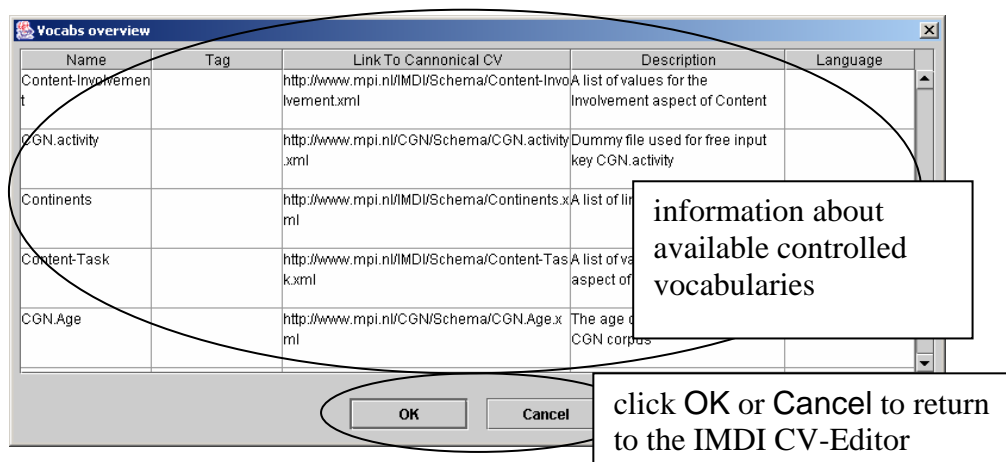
Vocabs overview

| Name | Tag | Link To Cannonical CV | Description | Language |
|---|---|---|---|---|
| Content-Involvement | | http://www.mpi.nl/IMDI/Schema/Content-Involvement.xml | A list of values for the Involvement aspect of Content | |
| CGN.activity | | http://www.mpi.nl/CGN/Schema/CGN.activity.xml | Dummy file used for free input key CGN.activity | |
| Continents | | http://www.mpi.nl/IMDI/Schema/Continents.xml | A list of li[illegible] | |
| Content-Task | | http://www.mpi.nl/IMDI/Schema/Content-Task.xml | A list of va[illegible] aspect of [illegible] | |
| CGN.Age | | http://www.mpi.nl/CGN/Schema/CGN.Age.xml | The age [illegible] CGN corpus | |

information about available controlled vocabularies

OK

Cancel

click OK or Cancel to return to the IMDI CV-Editor